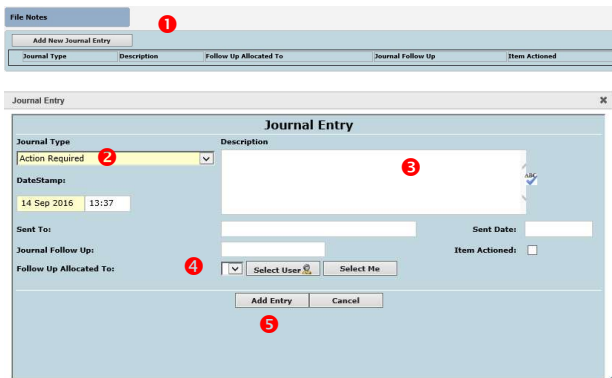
File Notes

1

Add New Journal Entry

| Journal Type | Description | Follow Up Allocated To | Journal Follow Up | Item Actioned |
|---|---|---|---|---|

Journal Entry

Journal Entry

Journal Type

Action Required

2

Description

3

DateStamp:

14 Sep 2016 13:37

Sent To:

Sent Date:

Journal Follow Up:

Item Actioned:

Follow Up Allocated To:

4

Select User

Select Me

Add Entry

Cancel

5